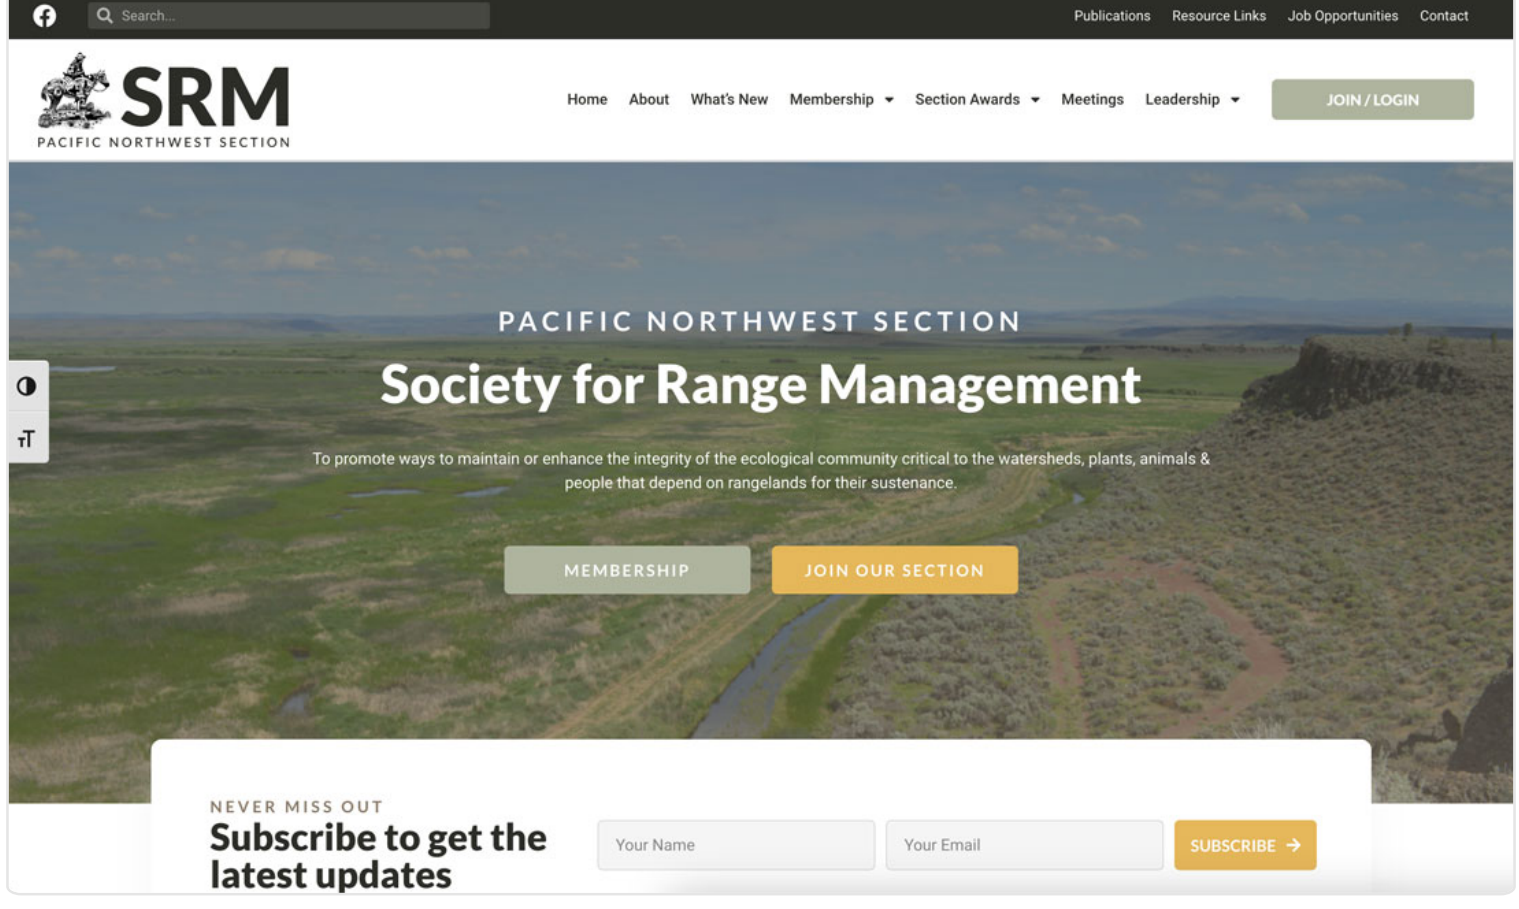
Search...

Publications Resource Links Job Opportunities Contact

SRM
PACIFIC NORTHWEST SECTION

Home About What's New Membership Section Awards Meetings Leadership

JOIN / LOGIN

PACIFIC NORTHWEST SECTION

Society for Range Management

To promote ways to maintain or enhance the integrity of the ecological community critical to the watersheds, plants, animals & people that depend on rangelands for their sustenance.

MEMBERSHIP

JOIN OUR SECTION

NEVER MISS OUT

Subscribe to get the latest updates

Your Name

Your Email

SUBSCRIBE